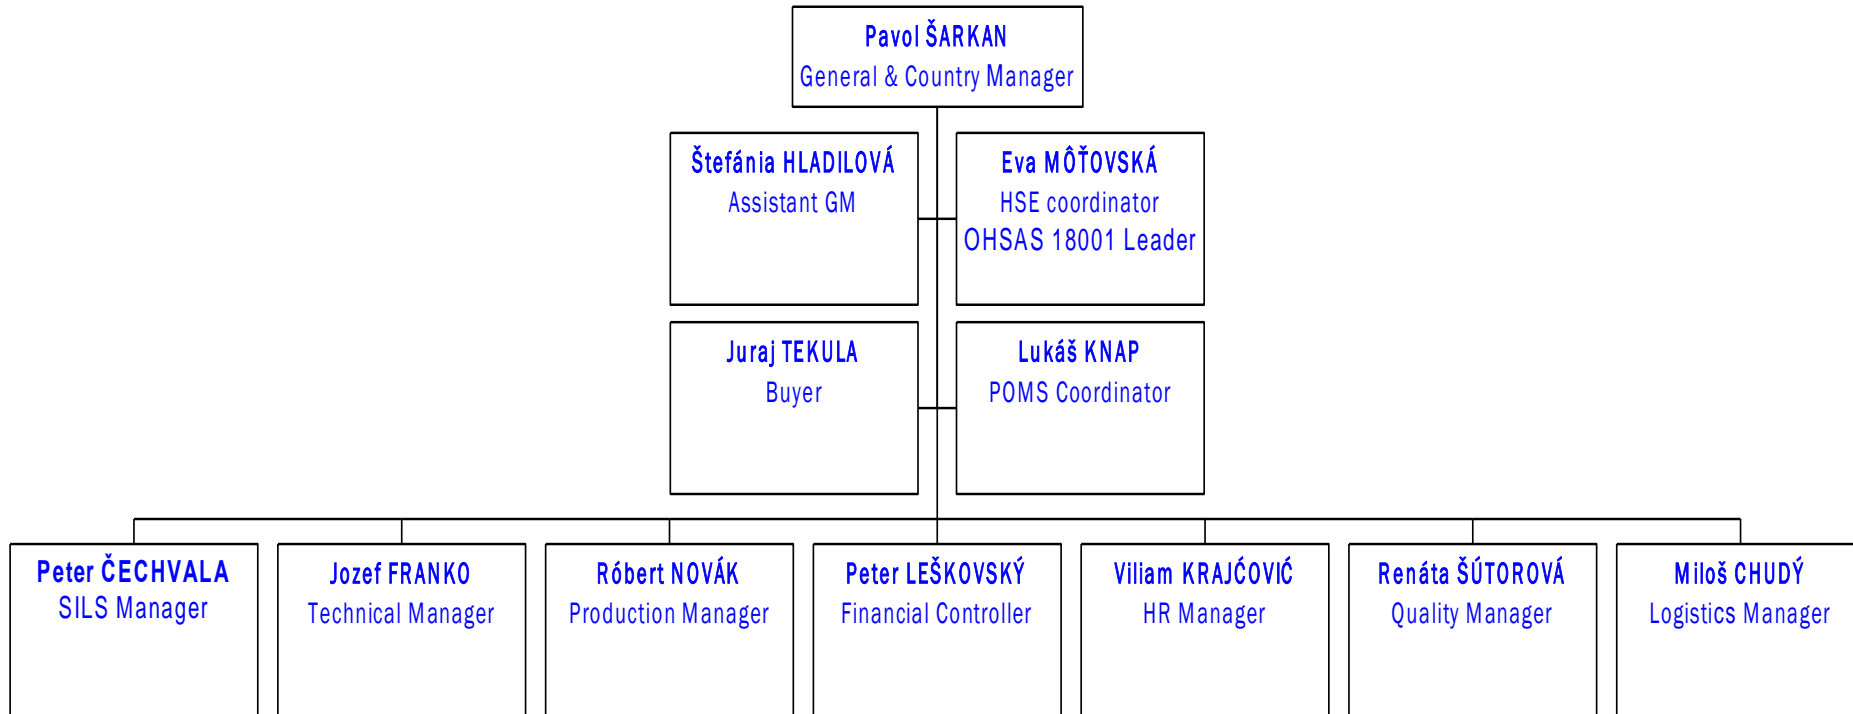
Pavol ŠARKAN
General & Country Manager

Štefánia HLADILOVÁ
Assistant GM

Eva MÔŤOVSKÁ
HSE coordinator
OHSAS 18001 Leader

Juraj TEKULA
Buyer

Lukáš KNAP
POMS Coordinator

Peter ČECHVALA
SILS Manager

Jozef FRANKO
Technical Manager

Róbert NOVÁK
Production Manager

Peter LEŠKOVSKÝ
Financial Controller

Viliam KRAJĆOVIĆ
HR Manager

Renáta ŠÚTOROVÁ
Quality Manager

Miloš CHUDÝ
Logistics Manager